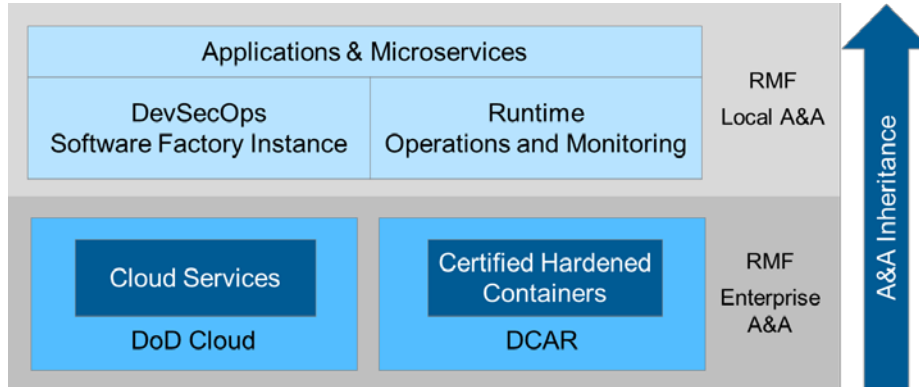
Applications & Microservices

DevSecOps
Software Factory Instance

Runtime
Operations and Monitoring

RMF
Local A&A

Cloud Services

DoD Cloud

Certified Hardened
Containers

DCAR

RMF
Enterprise
A&A

A&A Inheritance